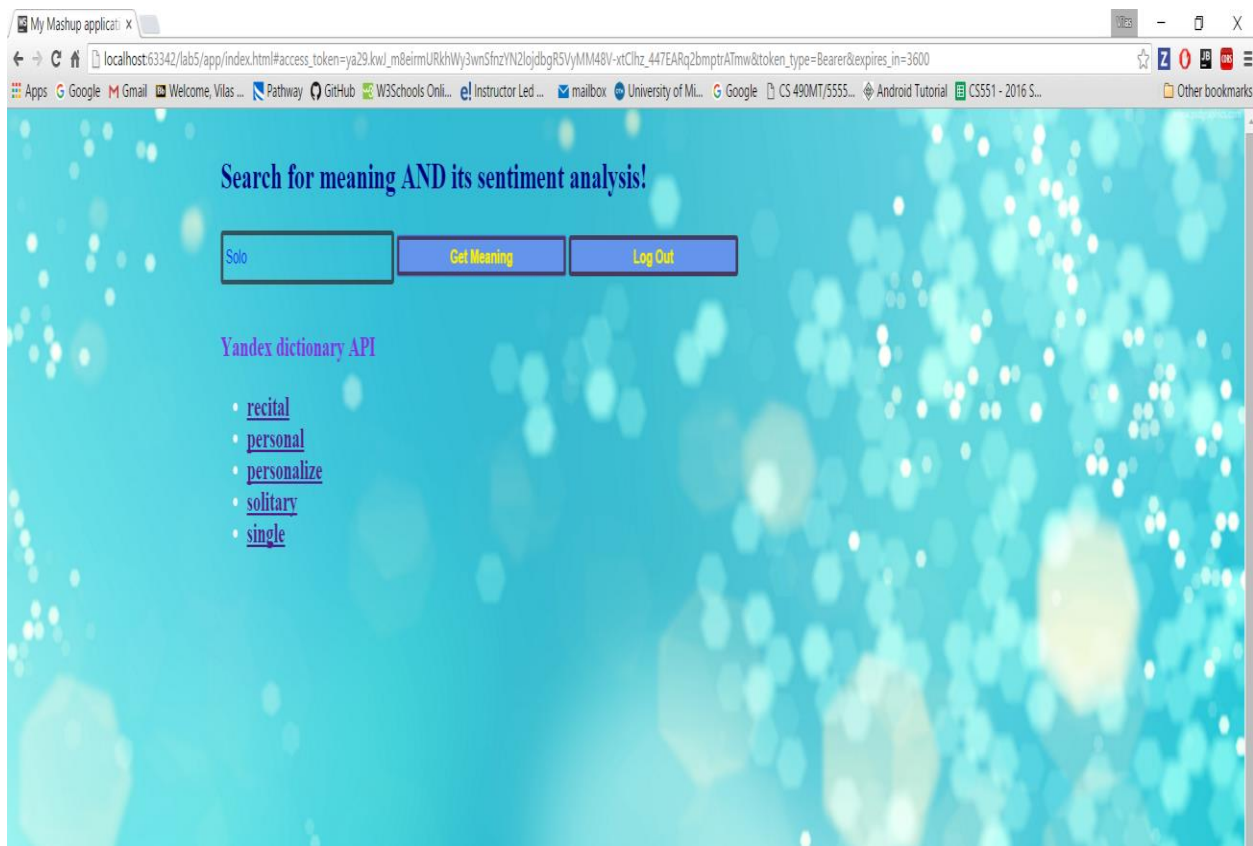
My Mashup applicati ×

Vilas

localhost:63342/lab5/app/index.html#access_token=ya29.kwJ_m8eirmURkhWy3wnSfnzYN2lojdbgR5VyMM48V-xtClhz_447EARq2bmptrATmw&token_type=Bearer&expires_in=3600

Apps Google Gmail Welcome, Vilas ... Pathway GitHub W3Schools Onli... Instructor Led ... mailbox University of Mi... Google CS 490MT/5555... Android Tutorial CS551 - 2016 S... Other bookmarks

Search for meaning AND its sentiment analysis!

Solo

Get Meaning

Log Out

Yandex dictionary API

- recital
- personal
- personalize
- solitary
- single